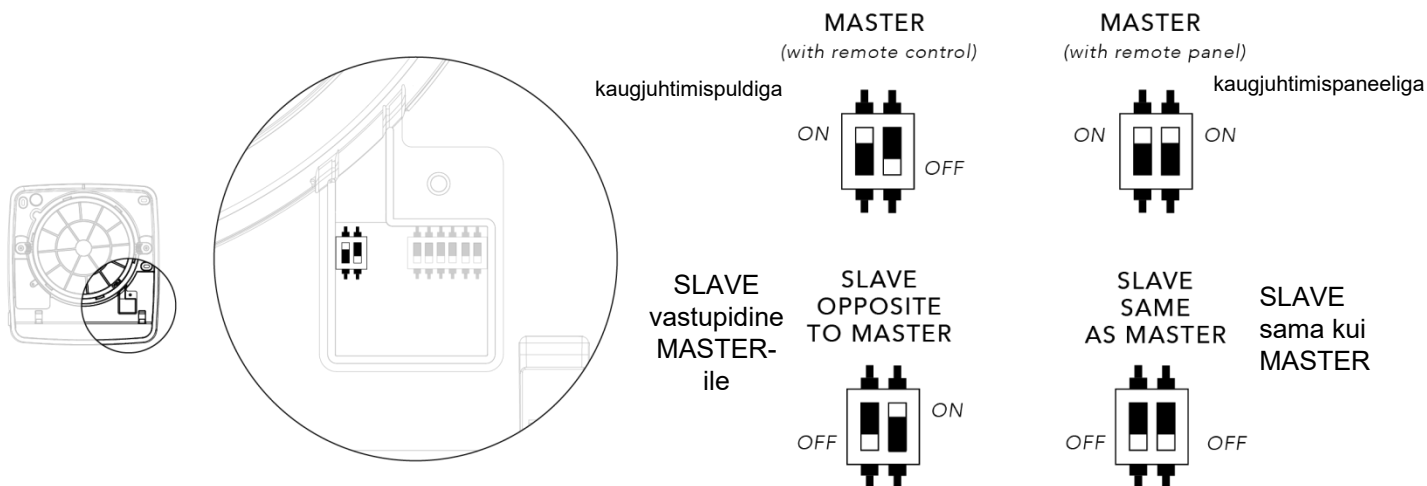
MASTER
(with remote control)

kaugjuhtimispuldiga

ON

OFF

MASTER
(with remote panel)

kaugjuhtimispaneeliga

ON

ON

SLAVE vastupidine MASTER-ile

SLAVE
OPPOSITE
TO MASTER

ON

OFF

SLAVE
SAME
AS MASTER

SLAVE sama kui MASTER

OFF

OFF